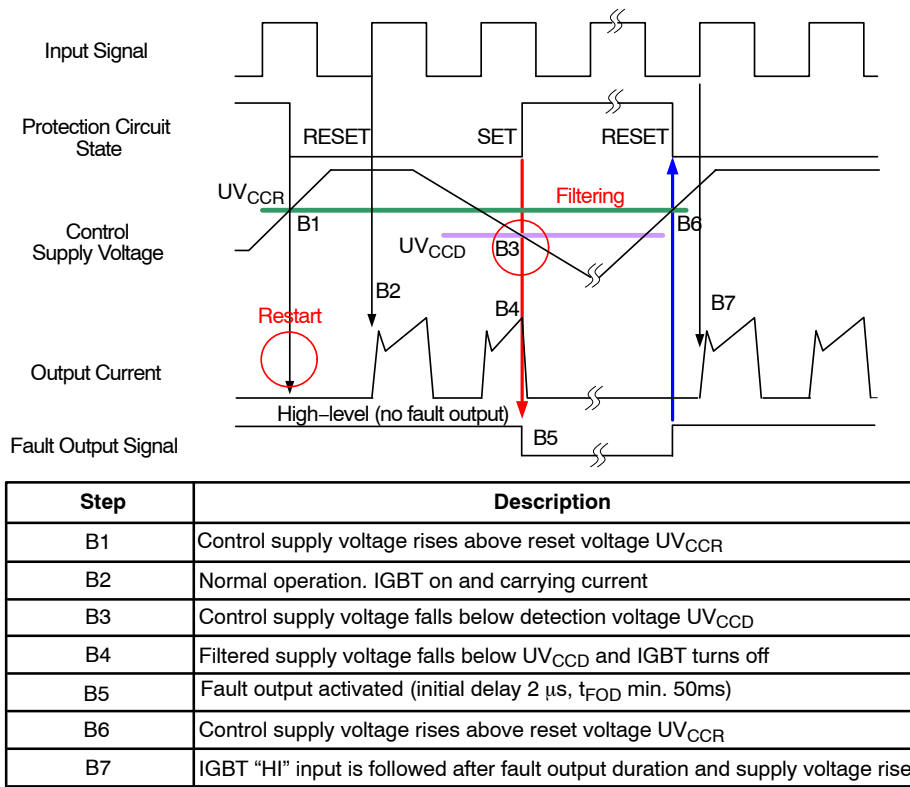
Input Signal

Protection Circuit State

RESET

SET

RESET

$UV_{CCR}$

Filtering

Control Supply Voltage

B1

$UV_{CCD}$

B3

B6

B2

B4

B7

Restart

Output Current

High−level (no fault output)

Fault Output Signal

B5

| Step | Description |
|---|---|
| B1 | Control supply voltage rises above reset voltage $UV_{CCR}$ |
| B2 | Normal operation. IGBT on and carrying current |
| B3 | Control supply voltage falls below detection voltage $UV_{CCD}$ |
| B4 | Filtered supply voltage falls below $UV_{CCD}$ and IGBT turns off |
| B5 | Fault output activated (initial delay 2 $\mu$s, $t_{FOD}$ min. 50ms) |
| B6 | Control supply voltage rises above reset voltage $UV_{CCR}$ |
| B7 | IGBT “HI” input is followed after fault output duration and supply voltage rise |